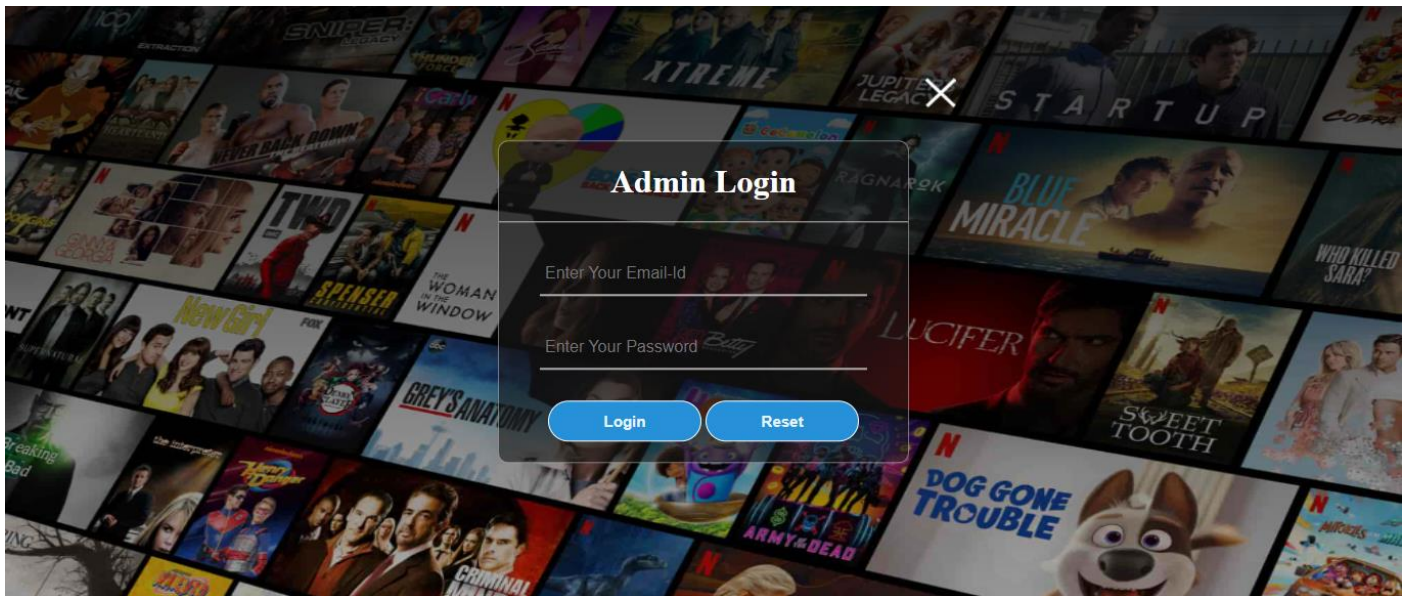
×

Admin Login

Enter Your Email-Id

Enter Your Password

Login

Reset

EXTRACTION
SNIPER
XTREME
JUPITER'S LEGACY
STARTUP
COBRA
NEVER BACK DOWN
iCarly
BLUE MIRACLE
RAGNAROK
TWD
SPENSER CONFIDENTIAL
THE WOMAN IN THE WINDOW
WHO KILLED SARA?
LUCIFER
New Girl
FOX
SUPERNATURAL
GREY'S ANATOMY
SWEET TOOTH
Breaking Bad
Henry Danger
DOG GONE TROUBLE
ARMY OF THE DEAD
CRIMINAL